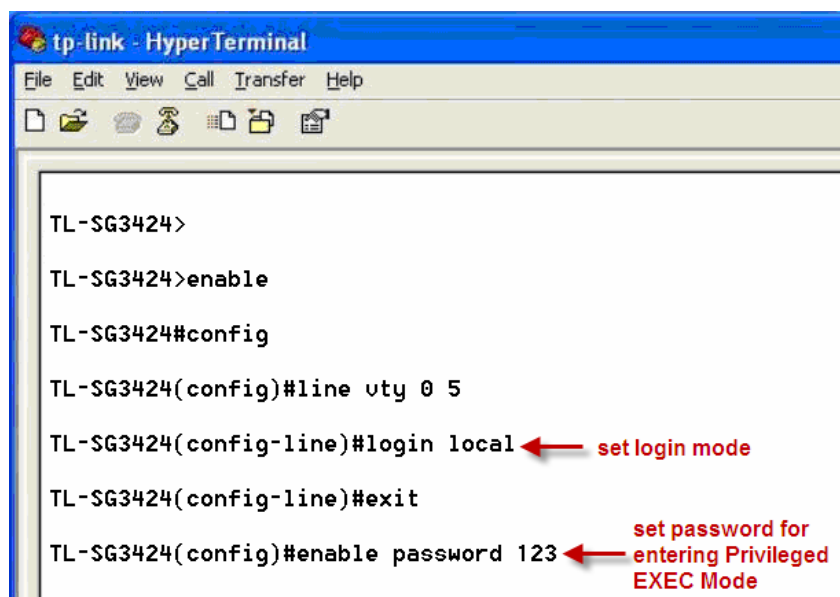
tp-link - HyperTerminal

File Edit View Call Transfer Help

TL-SG3424>

TL-SG3424>enable

TL-SG3424#config

TL-SG3424(config)#line vty 0 5

TL-SG3424(config-line)#login local

set login mode

TL-SG3424(config-line)#exit

TL-SG3424(config)#enable password 123

set password for entering Privileged EXEC Mode